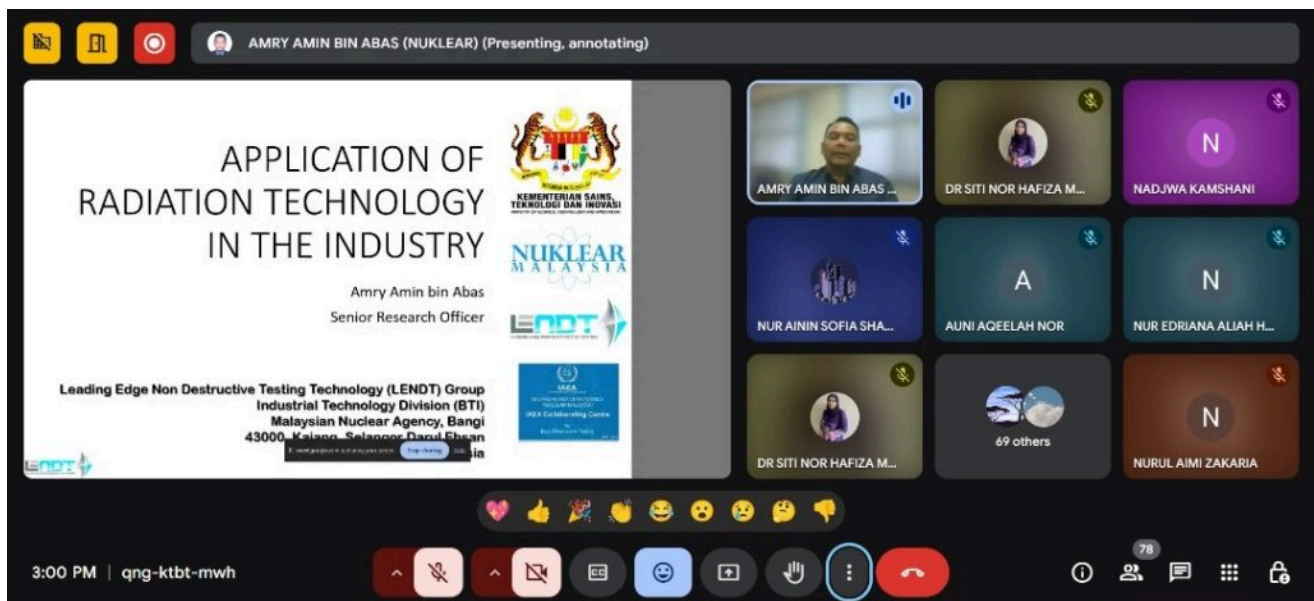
AMRY AMIN BIN ABAS (NUKLEAR) (Presenting, annotating)

APPLICATION OF RADIATION TECHNOLOGY IN THE INDUSTRY

Amry Amin bin Abas
Senior Research Officer

KEMENTERIAN SAINS, TEKNOLOGI DAN INOVASI

NUKLEAR MALAYSIA

LENDT

IAEA
IAEA Collaborating Centre

Leading Edge Non Destructive Testing Technology (LENDT) Group
Industrial Technology Division (BTI)
Malaysian Nuclear Agency, Bangi
43000, Kajang, Selangor Darul Ehsan
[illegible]ia

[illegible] Stop sharing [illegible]

LENDT

AMRY AMIN BIN ABAS ...
DR SITI NOR HAFIZA M...
N
NADJWA KAMSHANI
NUR AININ SOFIA SHA...
A
AUNI AQEELAH NOR
N
NUR EDRIANA ALIAH H...
DR SITI NOR HAFIZA M...
69 others
N
NURUL AIMI ZAKARIA

3:00 PM | qng-ktbt-mwh

78